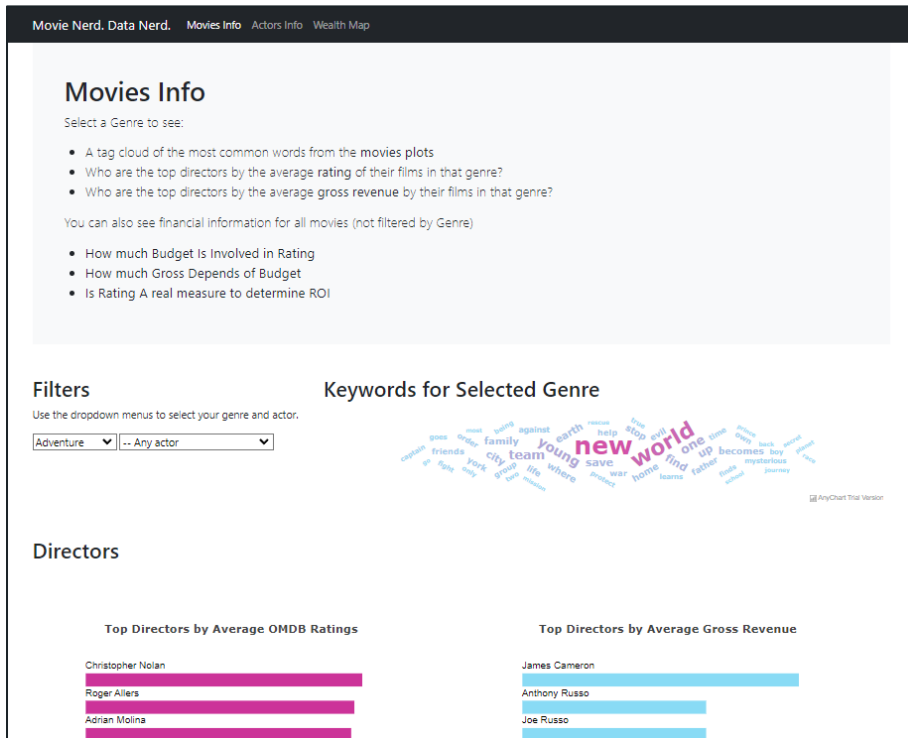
Movie Nerd. Data Nerd. Movies Info Actors Info Wealth Map

Movies Info

Select a Genre to see:

- A tag cloud of the most common words from the movies plots
- Who are the top directors by the average rating of their films in that genre?
- Who are the top directors by the average gross revenue by their films in that genre?

You can also see financial information for all movies (not filtered by Genre)

- How much Budget Is Involved in Rating
- How much Gross Depends of Budget
- Is Rating A real measure to determine ROI

Filters

Use the dropdown menus to select your genre and actor.

Adventure -- Any actor

Keywords for Selected Genre

new world young team city earth family save find one up father home becomes stop evil help against friends life where war time own boy mysterious york group order goes captain being meet rescue learns finds back journey secret planet protect mission lord fight away save school power free lives

AnyChart Trial Version

Directors

Top Directors by Average OMDB Ratings

Christopher Nolan
Roger Allers
Adrian Molina

Top Directors by Average Gross Revenue

James Cameron
Anthony Russo
Joe Russo